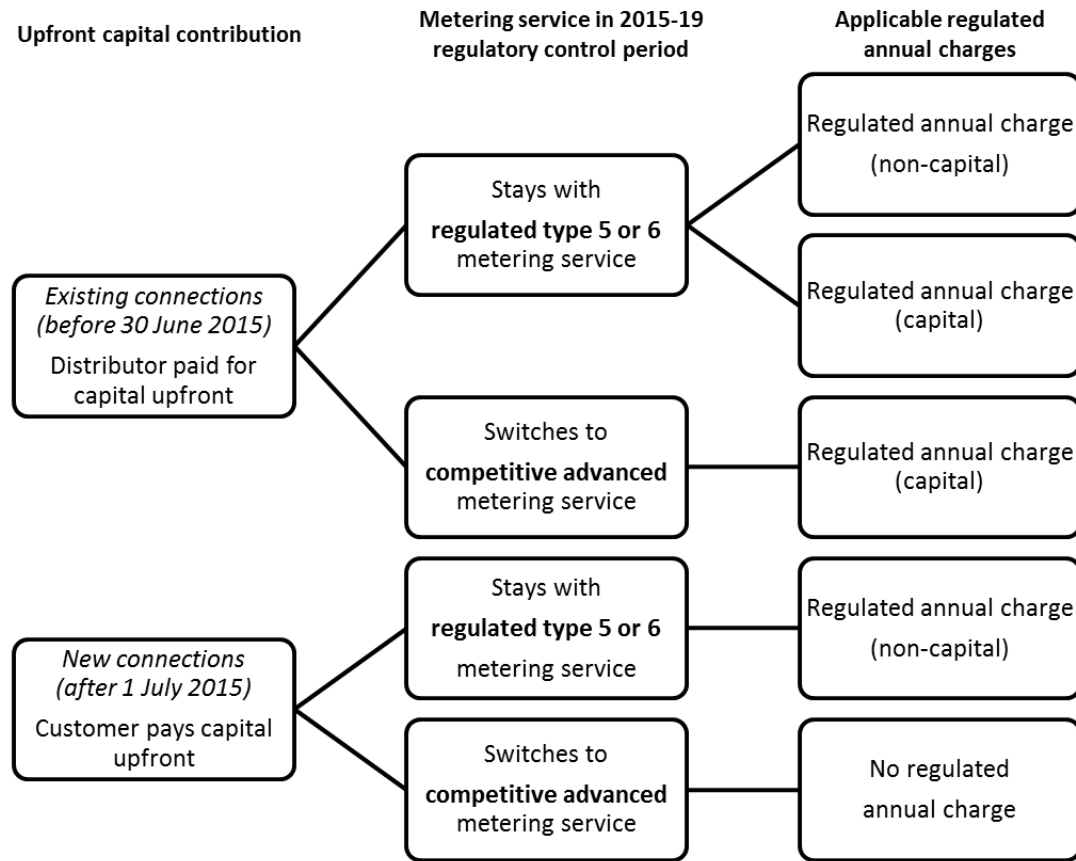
Upfront capital contribution

Metering service in 2015-19 regulatory control period

Applicable regulated annual charges

Existing connections (before 30 June 2015)
Distributor paid for capital upfront

Stays with regulated type 5 or 6 metering service

Regulated annual charge (non-capital)

Regulated annual charge (capital)

Switches to competitive advanced metering service

Regulated annual charge (capital)

New connections (after 1 July 2015)
Customer pays capital upfront

Stays with regulated type 5 or 6 metering service

Regulated annual charge (non-capital)

Switches to competitive advanced metering service

No regulated annual charge